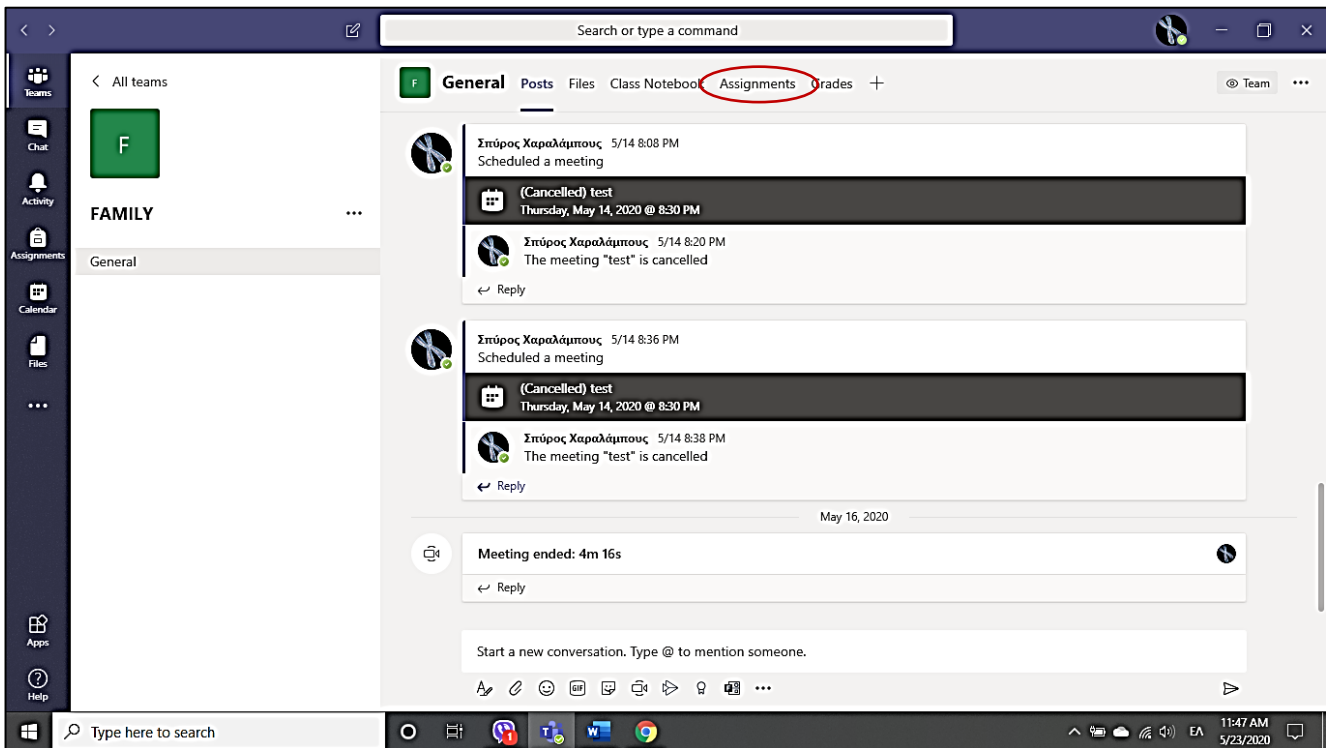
Search or type a command

Teams
Chat
Activity
Assignments
Calendar
Files
...
Apps
Help

All teams

F

FAMILY ...

General

F General Posts Files Class Notebook Assignments Grades +

Team ...

Σπύρος Χαραλάμπους 5/14 8:08 PM
Scheduled a meeting

(Cancelled) test
Thursday, May 14, 2020 @ 8:30 PM

Σπύρος Χαραλάμπους 5/14 8:20 PM
The meeting "test" is cancelled

Reply

Σπύρος Χαραλάμπους 5/14 8:36 PM
Scheduled a meeting

(Cancelled) test
Thursday, May 14, 2020 @ 8:30 PM

Σπύρος Χαραλάμπους 5/14 8:38 PM
The meeting "test" is cancelled

Reply

May 16, 2020

Meeting ended: 4m 16s

Reply

Start a new conversation. Type @ to mention someone.

...

Type here to search

EΛ 11:47 AM 5/23/2020